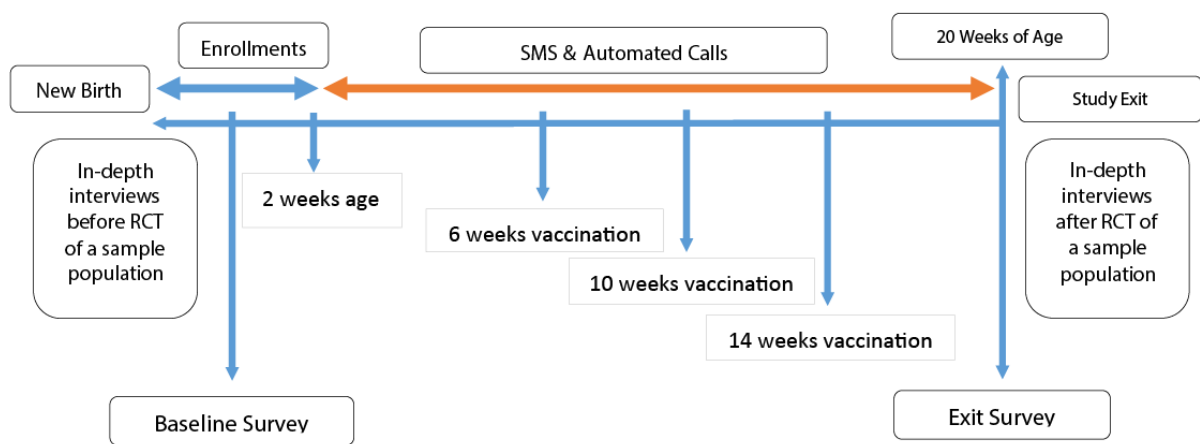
Enrollments

SMS & Automated Calls

20 Weeks of Age

New Birth

Study Exit

In-depth interviews before RCT of a sample population

2 weeks age

6 weeks vaccination

10 weeks vaccination

14 weeks vaccination

In-depth interviews after RCT of a sample population

Baseline Survey

Exit Survey